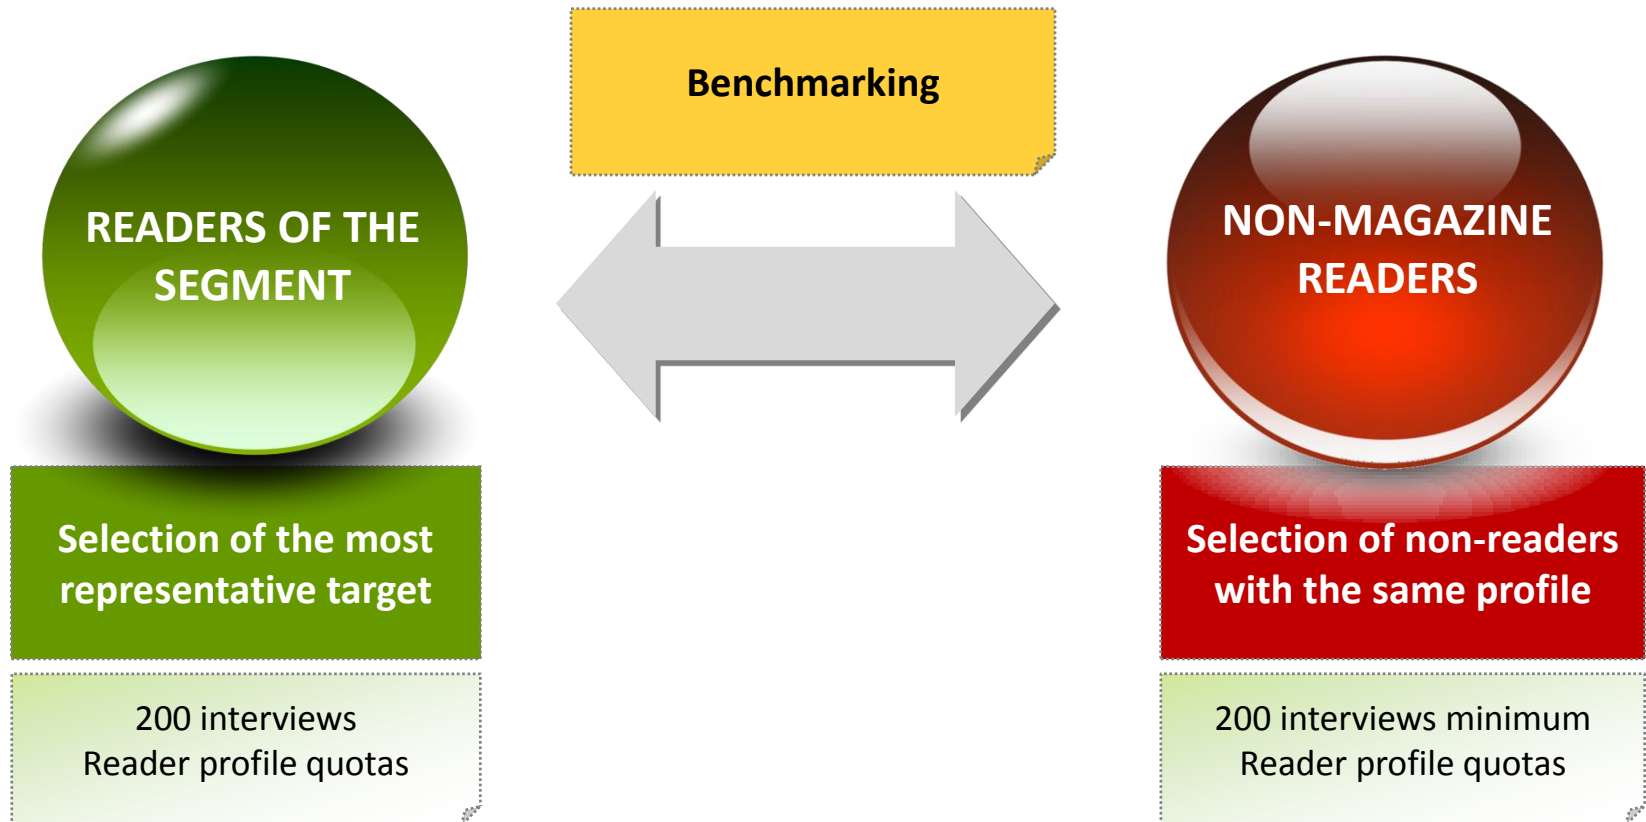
Benchmarking

READERS OF THE SEGMENT

Selection of the most representative target

200 interviews
Reader profile quotas

NON-MAGAZINE READERS

Selection of non-readers with the same profile

200 interviews minimum
Reader profile quotas